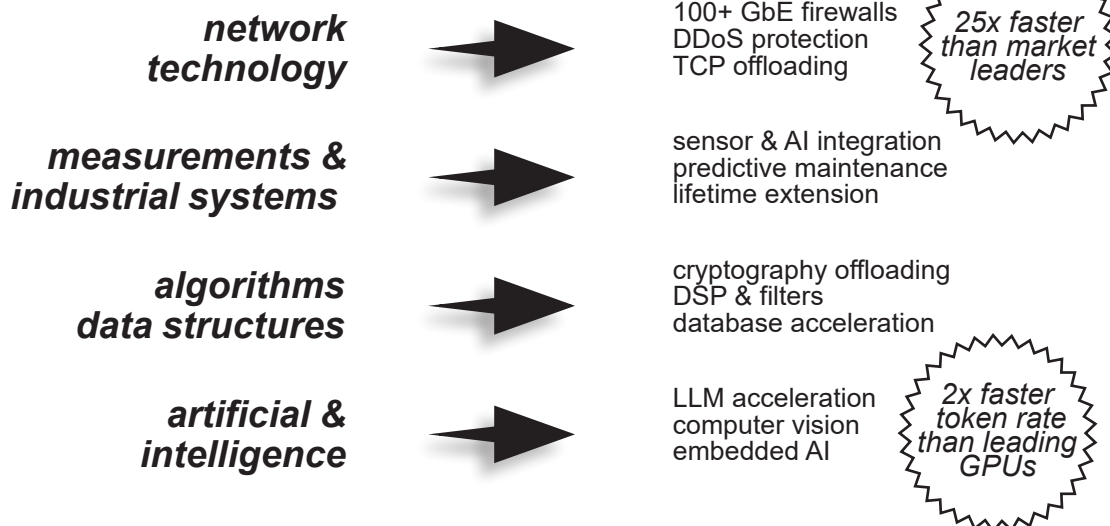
network technology

100+ GbE firewalls
DDoS protection
TCP offloading

25x faster than market leaders

measurements & industrial systems

sensor & AI integration
predictive maintenance
lifetime extension

algorithms data structures

cryptography offloading
DSP & filters
database acceleration

artificial & intelligence

LLM acceleration
computer vision
embedded AI

2x faster token rate than leading GPUs